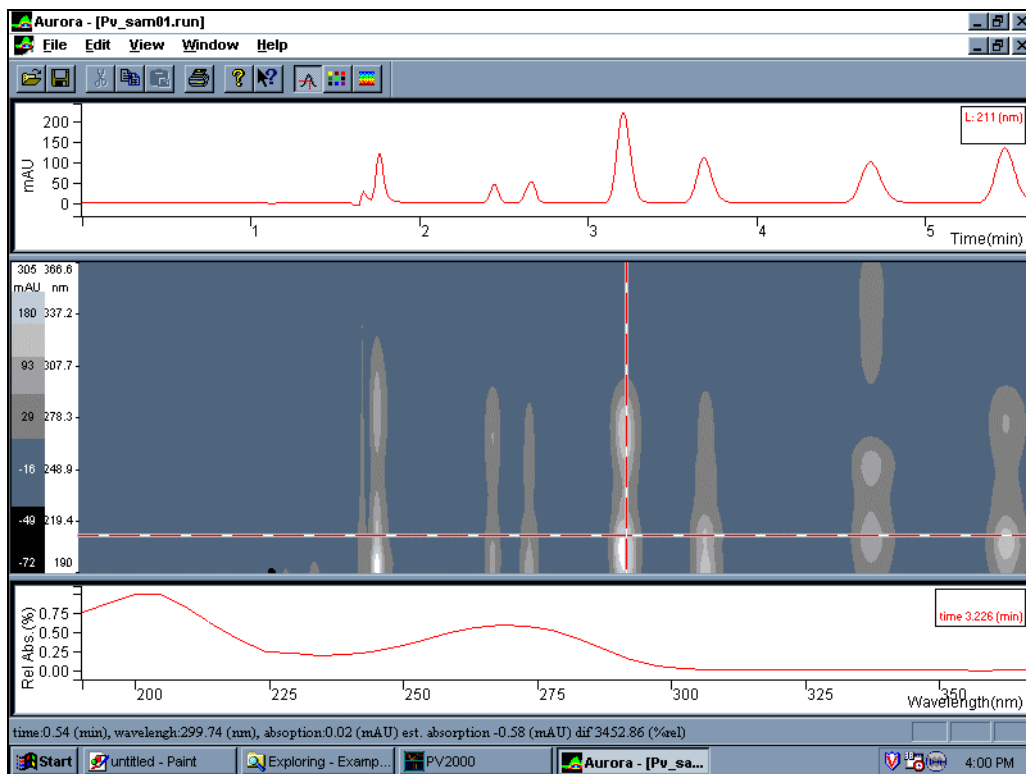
Aurora - [Pv_sam01.run]

File Edit View Window Help

L: 211 (nm)

mAU

200
150
100
50
0

1 2 3 4 5 Time(min)

305 366.6
mAU nm
180 337.2
93 307.7
29 278.3
-16 248.9
-49 219.4
-72 190

time 3.226 (min)

Rel Abs.(%)

0.75
0.50
0.25
0.00

200 225 250 275 300 325 350 Wavelength(nm)

time:0.54 (min), wavelengh:299.74 (nm), absoption:0.02 (mAU) est. absorption -0.58 (mAU) dif 3452.86 (%rel)

Start untitled - Paint Exploring - Examp... PV2000 Aurora - [Pv_sa... 4:00 PM